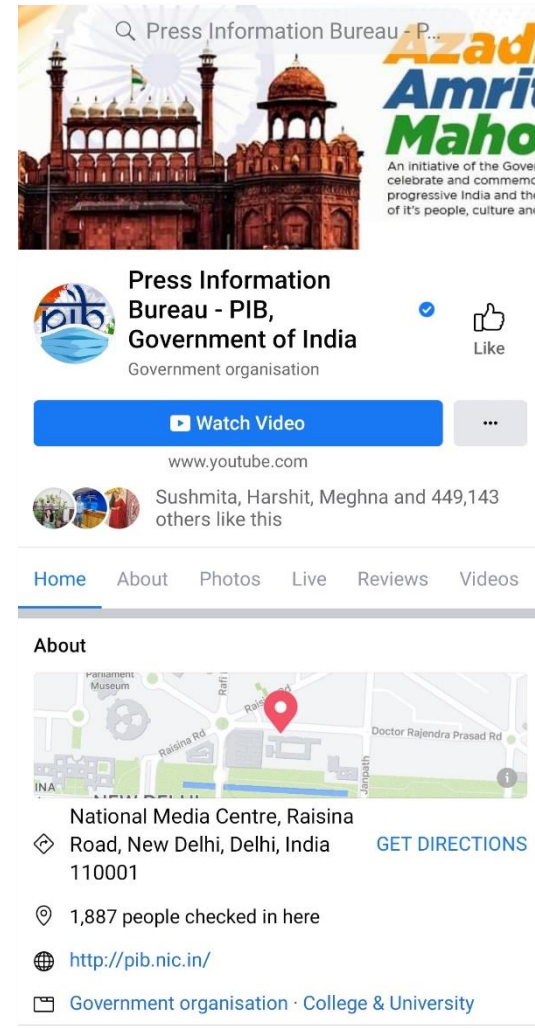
Press Information Bureau - P...

Azadi
Amrit
Maho

An initiative of the Gover
celebrate and commemo
progressive India and the
of it's people, culture and

pib

Press Information Bureau - PIB, Government of India

Like

Government organisation

Watch Video

...

www.youtube.com

Sushmita, Harshit, Meghna and 449,143 others like this

Home About Photos Live Reviews Videos

About

Parliament Museum
Rafi
Raisina Rd
Raisina Rd
Doctor Rajendra Prasad Rd
Janpath
INA
NEW DELHI

National Media Centre, Raisina Road, New Delhi, Delhi, India 110001

GET DIRECTIONS

1,887 people checked in here

http://pib.nic.in/

Government organisation · College & University